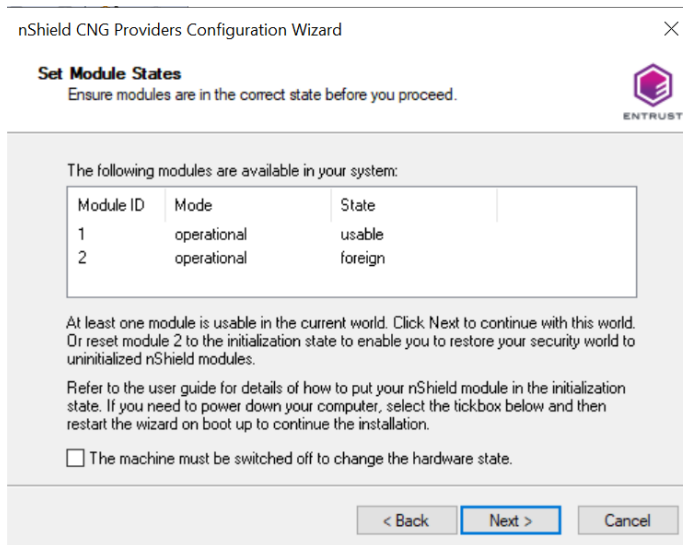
nShield CNG Providers Configuration Wizard

Set Module States
Ensure modules are in the correct state before you proceed.

ENTRUST

The following modules are available in your system:

| Module ID | Mode | State |
|---|---|---|
| 1 | operational | usable |
| 2 | operational | foreign |

At least one module is usable in the current world. Click Next to continue with this world. Or reset module 2 to the initialization state to enable you to restore your security world to uninitialized nShield modules.

Refer to the user guide for details of how to put your nShield module in the initialization state. If you need to power down your computer, select the tickbox below and then restart the wizard on boot up to continue the installation.

The machine must be switched off to change the hardware state.

< Back   Next >   Cancel